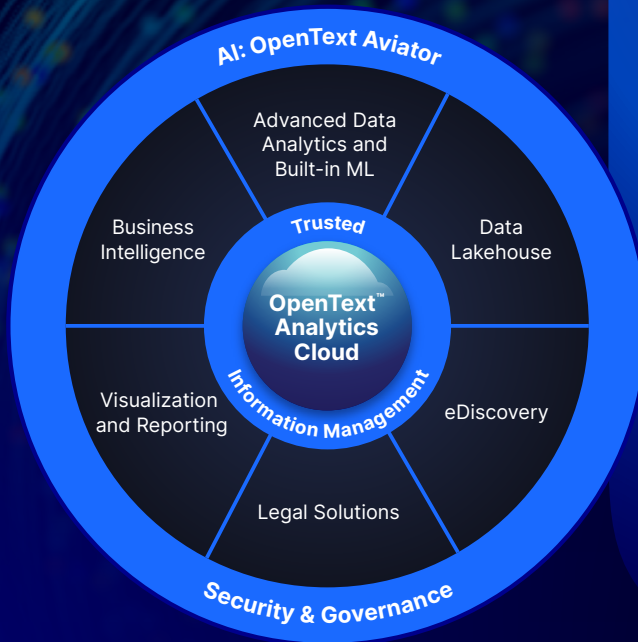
AI: OpenText Aviator

Advanced Data Analytics and Built-in ML

Data Lakehouse

eDiscovery

Legal Solutions

Visualization and Reporting

Business Intelligence

Trusted

OpenText™ Analytics Cloud

Information Management

Security & Governance